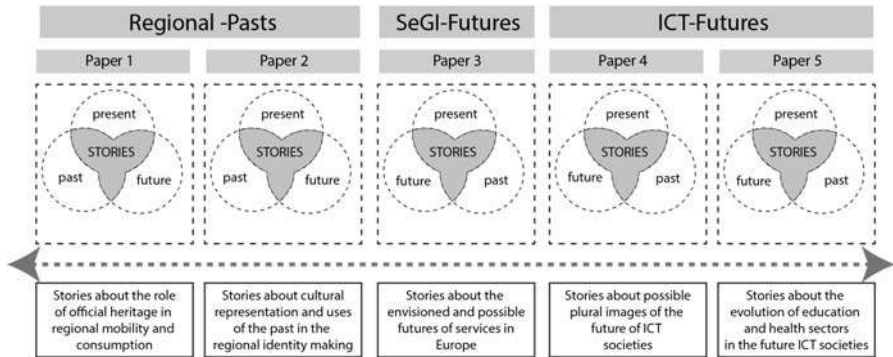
Regional -Pasts

SeGI-Futures

ICT-Futures

Paper 1

Paper 2

Paper 3

Paper 4

Paper 5

present
STORIES
past
future

present
STORIES
past
future

present
STORIES
future
past

present
STORIES
future
past

present
STORIES
future
past

Stories about the role of official heritage in regional mobility and consumption

Stories about cultural representation and uses of the past in the regional identity making

Stories about the envisioned and possible futures of services in Europe

Stories about possible plural images of the future of ICT societies

Stories about the evolution of education and health sectors in the future ICT societies